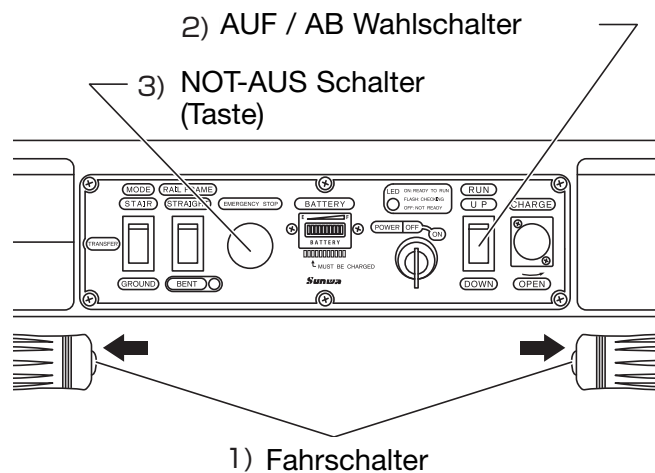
2) AUF / AB Wahlschalter

3) NOT-AUS Schalter (Taste)

MODE
STAIR
TRANSFER
GROUND
RAIL FRAME
STRAIGHT
BENT
EMERGENCY STOP
BATTERY
E F
BATTERY
MUST BE CHARGED
Sunwa
LED ON:READY TO RUN
FLASH:CHECKING
OFF:NOT READY
POWER OFF
ON
RUN
UP
DOWN
CHARGE
OPEN

1) Fahrschalter